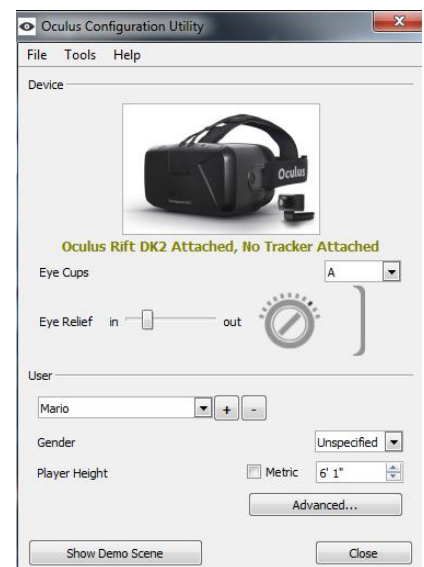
Oculus Configuration Utility

File Tools Help

Device

Oculus

Oculus Rift DK2 Attached, No Tracker Attached

Eye Cups A

Eye Relief in out

User

Mario + -

Gender Unspecified

Player Height Metric 6' 1"

Advanced...

Show Demo Scene

Close